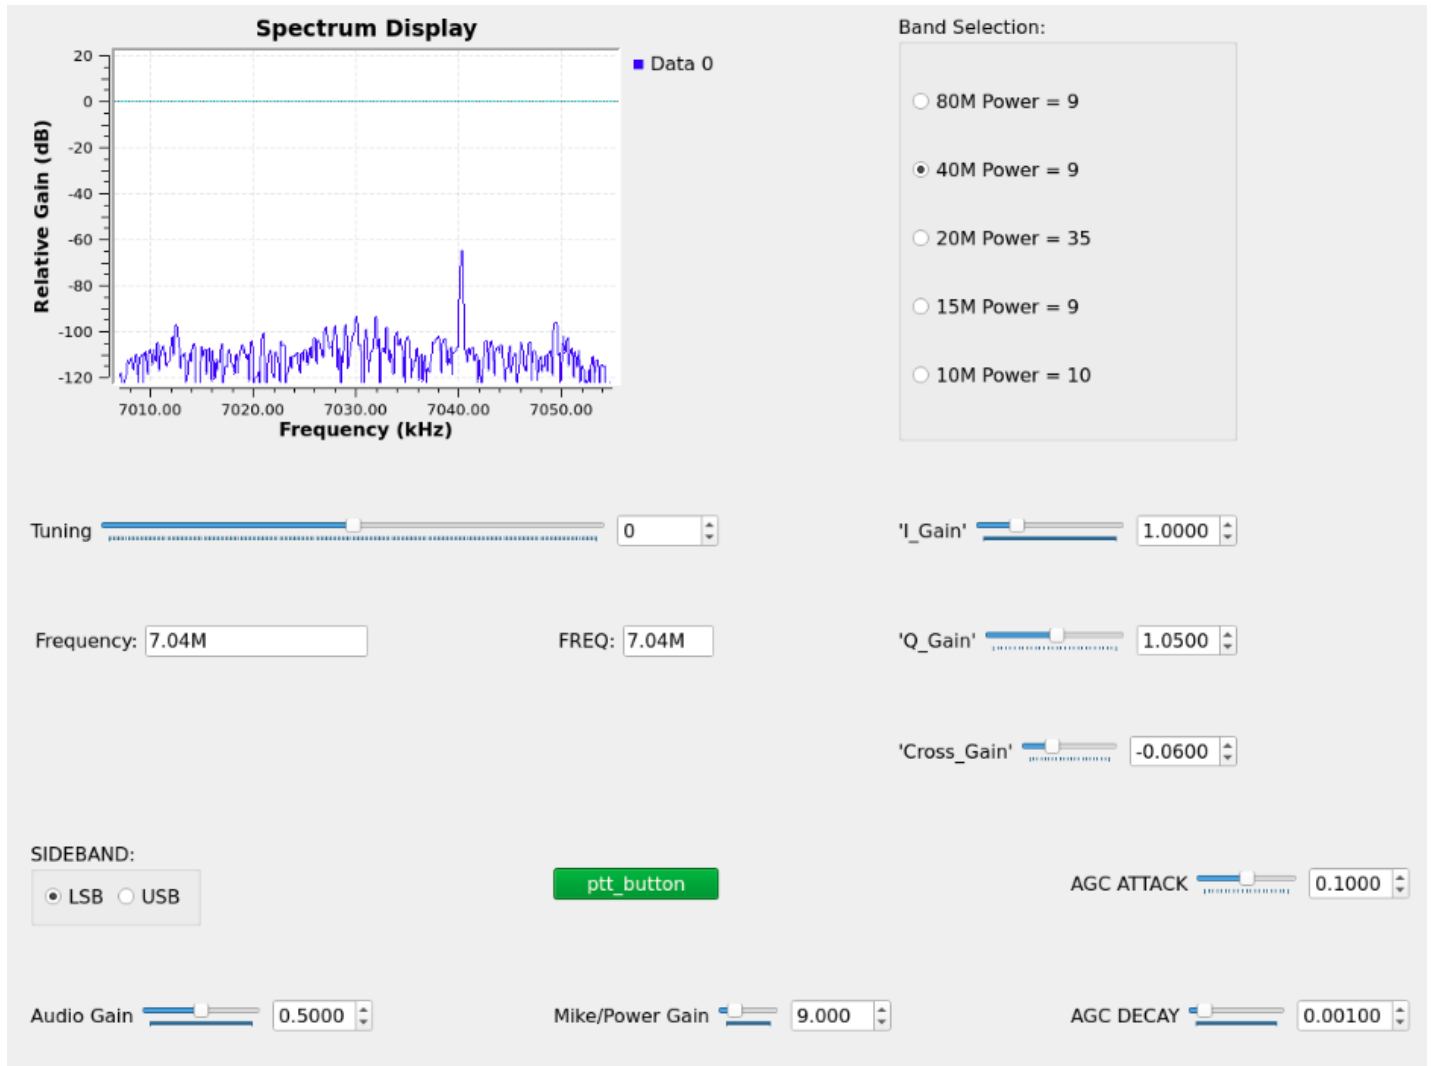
Spectrum Display

Data 0

Relative Gain (dB)

20
0
-20
-40
-60
-80
-100
-120

7010.00
7020.00
7030.00
7040.00
7050.00

Frequency (kHz)

Band Selection:

80M Power = 9

40M Power = 9

20M Power = 35

15M Power = 9

10M Power = 10

Tuning

0

'I_Gain'

1.0000

Frequency: 7.04M

FREQ: 7.04M

'Q_Gain'

1.0500

'Cross_Gain'

-0.0600

SIDEBAND:

LSB USB

ptt_button

AGC ATTACK

0.1000

Audio Gain

0.5000

Mike/Power Gain

9.000

AGC DECAY

0.00100